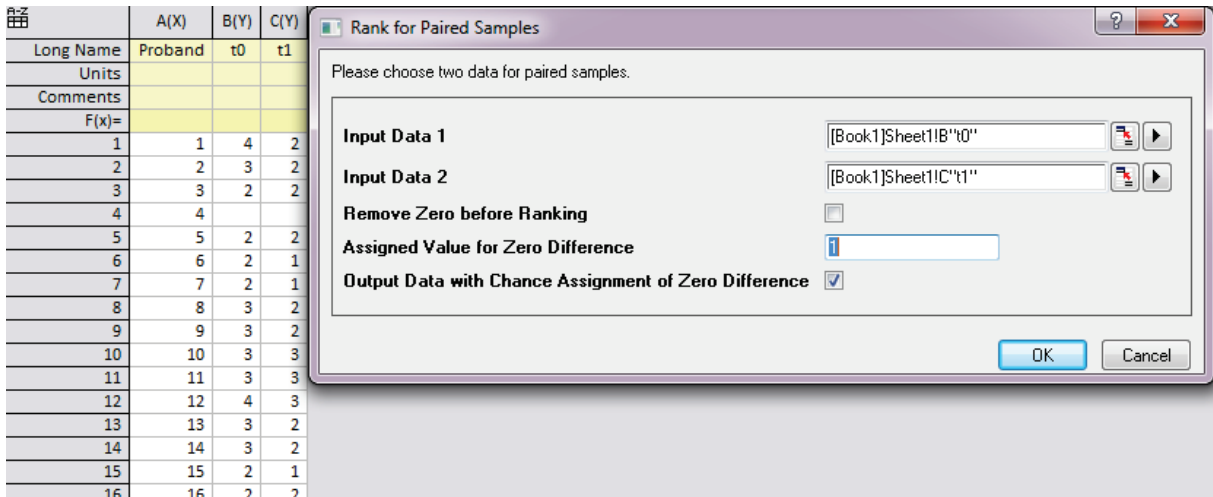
| A-Z | A(X) | B(Y) | C(Y) |
|---|---|---|---|
| Long Name | Proband | t0 | t1 |
| Units | | | |
| Comments | | | |
| F(x)= | | | |
| 1 | 1 | 4 | 2 |
| 2 | 2 | 3 | 2 |
| 3 | 3 | 2 | 2 |
| 4 | 4 | | |
| 5 | 5 | 2 | 2 |
| 6 | 6 | 2 | 1 |
| 7 | 7 | 2 | 1 |
| 8 | 8 | 3 | 2 |
| 9 | 9 | 3 | 2 |
| 10 | 10 | 3 | 3 |
| 11 | 11 | 3 | 3 |
| 12 | 12 | 4 | 3 |
| 13 | 13 | 3 | 2 |
| 14 | 14 | 3 | 2 |
| 15 | 15 | 2 | 1 |
| 16 | 16 | 2 | 2 |

Rank for Paired Samples

? X

Please choose two data for paired samples.

Input Data 1 [Book1]Sheet1!B"t0"

Input Data 2 [Book1]Sheet1!C"t1"

Remove Zero before Ranking

Assigned Value for Zero Difference 1

Output Data with Chance Assignment of Zero Difference

OK Cancel